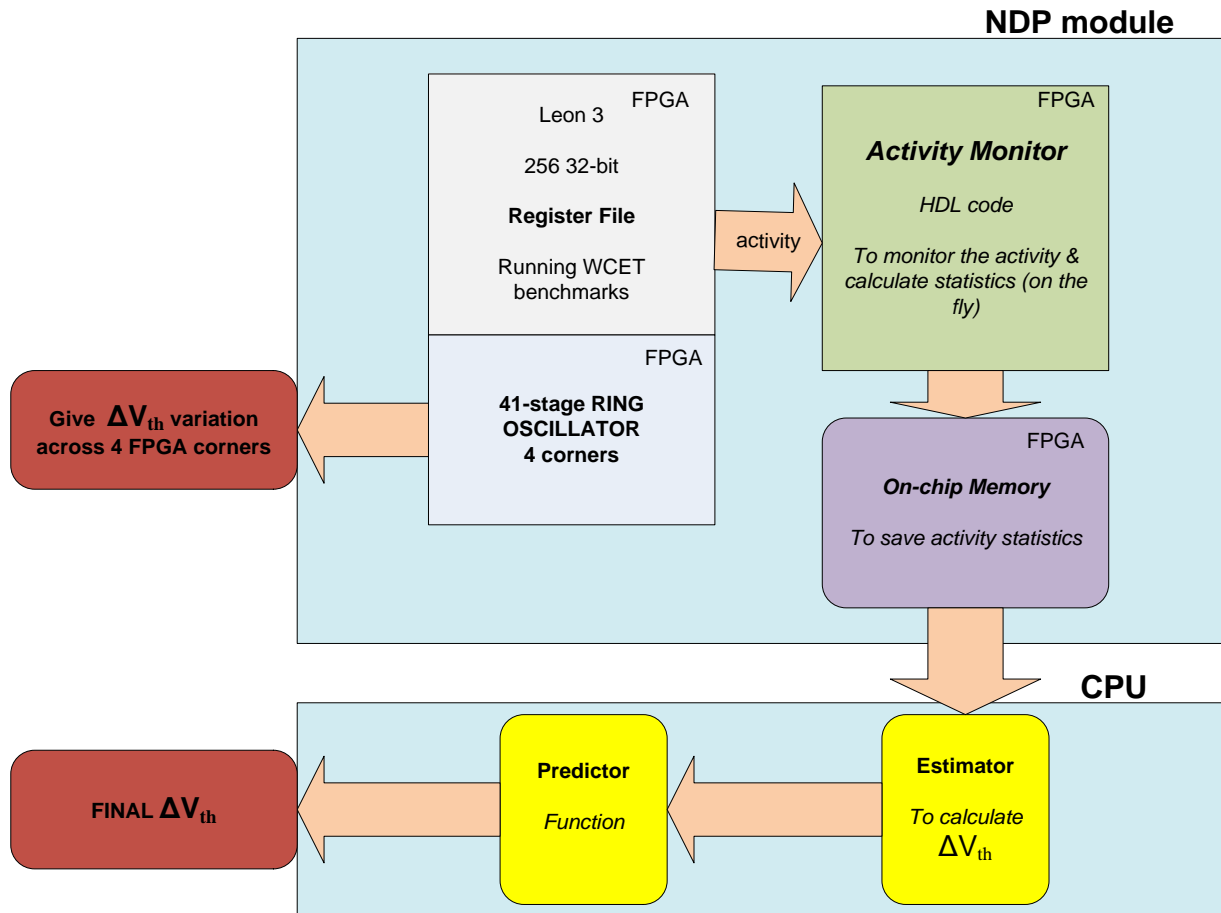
NDP module

FPGA
Leon 3

256 32-bit

**Register File**

Running WCET benchmarks

activity

FPGA
**Activity Monitor**

HDL code

To monitor the activity & calculate statistics (on the fly)

FPGA
41-stage RING OSCILLATOR 4 corners

Give $\Delta V_{th}$ variation across 4 FPGA corners

FPGA
On-chip Memory

To save activity statistics

CPU

FINAL $\Delta V_{th}$

Predictor

Function

Estimator

To calculate $\Delta V_{th}$